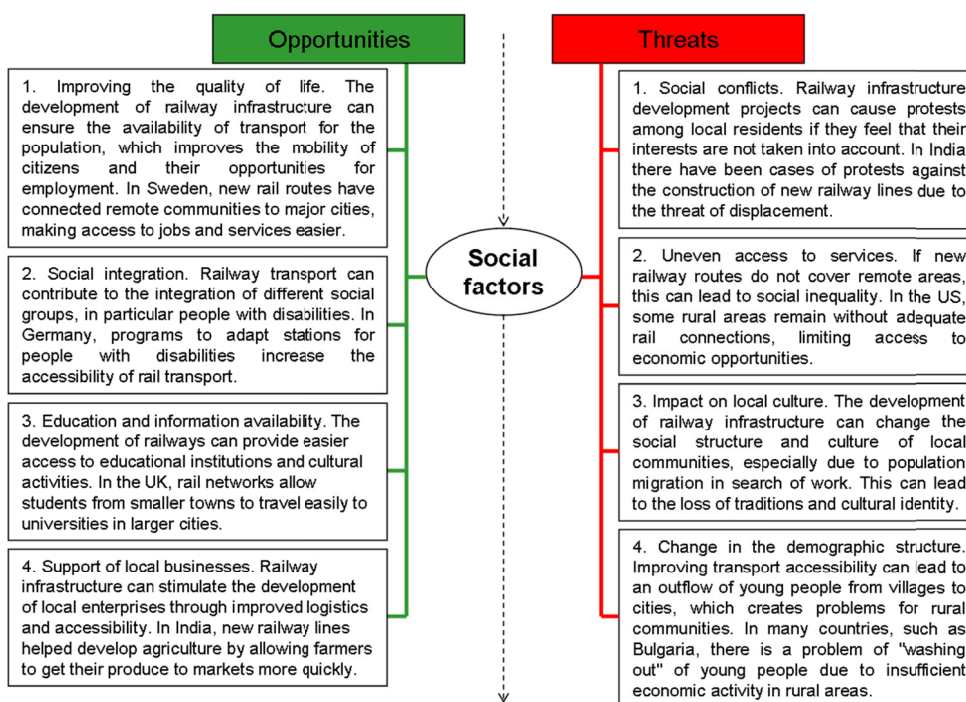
Opportunities

Threats

Social factors

1. Improving the quality of life. The development of railway infrastructure can ensure the availability of transport for the population, which improves the mobility of citizens and their opportunities for employment. In Sweden, new rail routes have connected remote communities to major cities, making access to jobs and services easier.

2. Social integration. Railway transport can contribute to the integration of different social groups, in particular people with disabilities. In Germany, programs to adapt stations for people with disabilities increase the accessibility of rail transport.

3. Education and information availability. The development of railways can provide easier access to educational institutions and cultural activities. In the UK, rail networks allow students from smaller towns to travel easily to universities in larger cities.

4. Support of local businesses. Railway infrastructure can stimulate the development of local enterprises through improved logistics and accessibility. In India, new railway lines helped develop agriculture by allowing farmers to get their produce to markets more quickly.

1. Social conflicts. Railway infrastructure development projects can cause protests among local residents if they feel that their interests are not taken into account. In India there have been cases of protests against the construction of new railway lines due to the threat of displacement.

2. Uneven access to services. If new railway routes do not cover remote areas, this can lead to social inequality. In the US, some rural areas remain without adequate rail connections, limiting access to economic opportunities.

3. Impact on local culture. The development of railway infrastructure can change the social structure and culture of local communities, especially due to population migration in search of work. This can lead to the loss of traditions and cultural identity.

4. Change in the demographic structure. Improving transport accessibility can lead to an outflow of young people from villages to cities, which creates problems for rural communities. In many countries, such as Bulgaria, there is a problem of "washing out" of young people due to insufficient economic activity in rural areas.